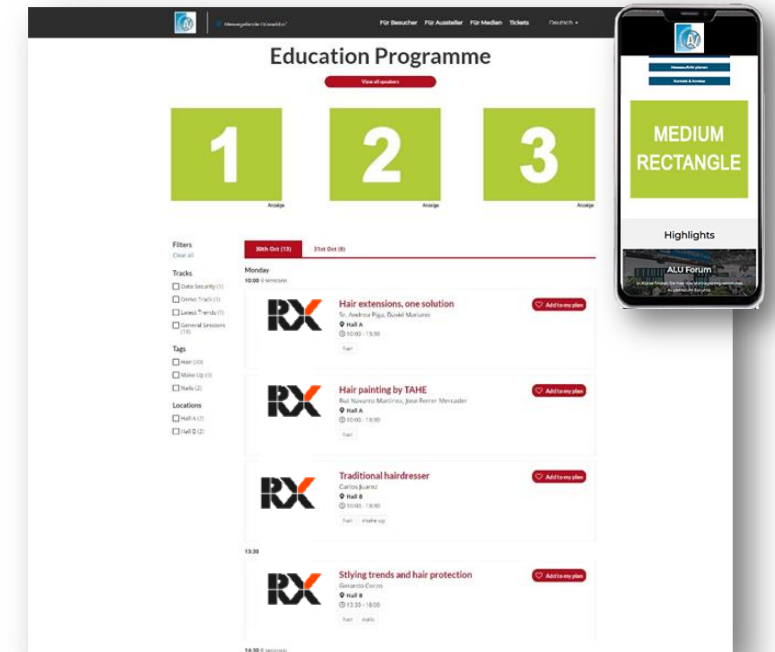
Messegelände Düsseldorf

Für Besucher Für Aussteller Für Medien Tickets Deutsch

Education Programme

View all speakers

1

Anzeige

2

Anzeige

3

Anzeige

Filters
Clear all

Tracks
Data Security (1)
Demo Track (1)
Latest Trends (1)
General Sessions (18)

Tags
Hair (20)
Make Up (1)
Nails (2)

Locations
Hall A (2)
Hall B (2)

30th Oct (13)
31st Oct (8)

Monday
10:00 4 sessions

RX
Hair extensions, one solution
Sr. Andrea Pigo, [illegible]
Hall A
10:00 - 13:00
hair
Add to my plan

RX
Hair painting by TAHE
Rut Navarro Martinez, Jose Ferrer Mercader
Hall A
10:00 - 13:00
hair
Add to my plan

RX
Traditional hairdresser
Carlos Juarez
Hall B
10:00 - 13:00
hair make up
Add to my plan

13:30

RX
Stlying trends and hair protection
Gerardo Coron
Hall B
13:30 - 16:00
hair nails
Add to my plan

14:30 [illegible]

MEDIUM RECTANGLE

Highlights

ALU Forum
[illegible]